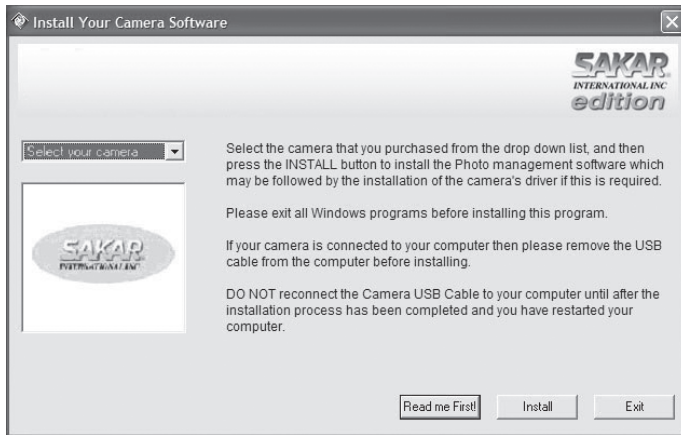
Install Your Camera Software

SAKAR. INTERNATIONAL INC edition

Select your camera

SAKAR INTERNATIONAL INC

Select the camera that you purchased from the drop down list, and then press the INSTALL button to install the Photo management software which may be followed by the installation of the camera's driver if this is required.

Please exit all Windows programs before installing this program.

If your camera is connected to your computer then please remove the USB cable from the computer before installing.

DO NOT reconnect the Camera USB Cable to your computer until after the installation process has been completed and you have restarted your computer.

Read me First!

Install

Exit